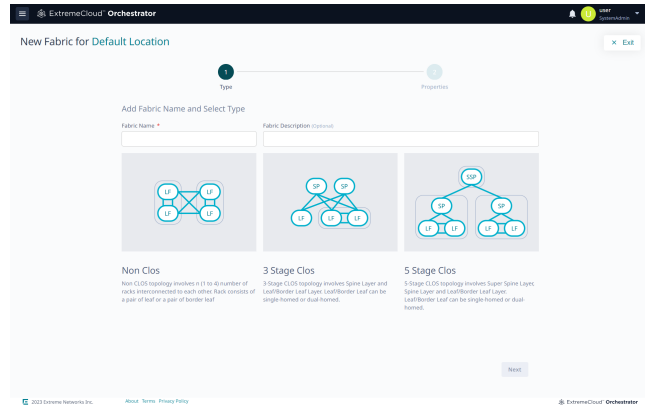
ExtremeCloud™ Orchestrator

U user SystemAdmin

New Fabric for Default Location

× Exit

1 Type

2 Properties

Add Fabric Name and Select Type

Fabric Name *

Fabric Description (Optional)

LF LF LF LF

SP SP LF LF LF

SSP SP SP LF LF LF LF

Non Clos

Non CLOS topology involves n (1 to 4) number of racks interconnected to each other. Rack consists of a pair of leaf or a pair of border leaf

3 Stage Clos

3 Stage CLOS topology involves Spine Layer and Leaf/Border Leaf Layer. Leaf/Border Leaf can be single-homed or dual-homed.

5 Stage Clos

5-Stage CLOS topology involves Super Spine Layer, Spine Layer and Leaf/Border Leaf Layer. Leaf/Border Leaf can be single-homed or dual-homed.

Next

© 2023 Extreme Networks Inc.

About Terms Privacy Policy

ExtremeCloud™ Orchestrator